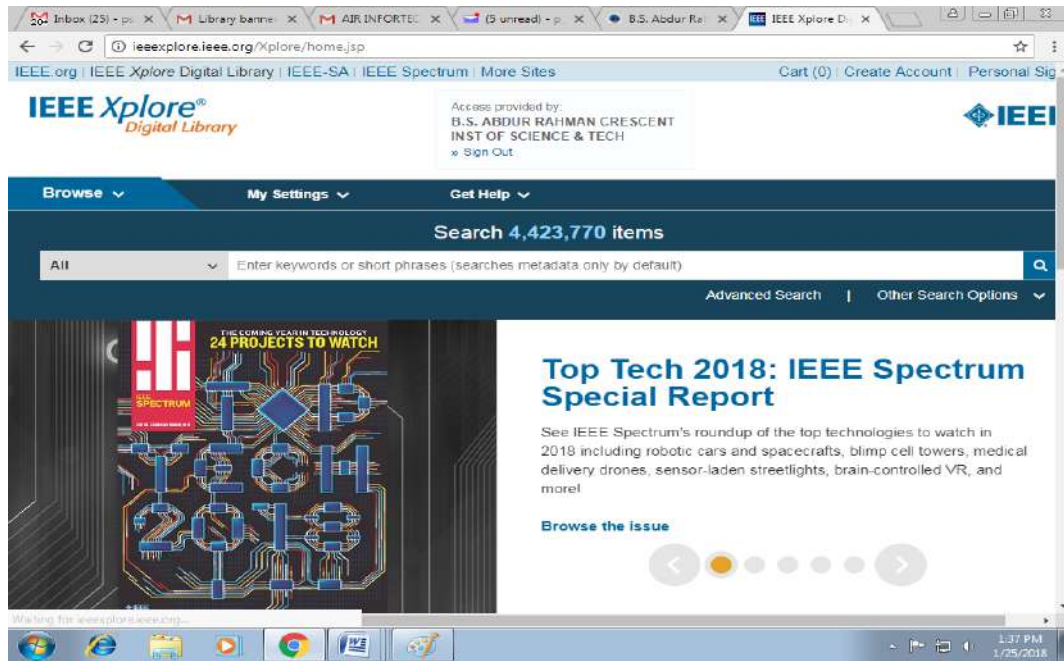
Inbox (25) - pc × | Library banne × | AIR INFORTEC × | (5 unread) - p × | B.S. Abdur Ra × | IEEE Xplore D ×

ieeexplore.ieee.org/Xplore/home.jsp

IEEE.org | IEEE Xplore Digital Library | IEEE-SA | IEEE Spectrum | More Sites

Cart (0) | Create Account | Personal Sig

IEEE Xplore® Digital Library

Access provided by:
B.S. ABDUR RAHMAN CRESCENT INST OF SCIENCE & TECH
» Sign Out

IEEE

Browse | My Settings | Get Help

Search 4,423,770 items

All | Enter keywords or short phrases (searches metadata only by default)

Advanced Search | Other Search Options

THE COMING YEAR IN TECHNOLOGY
24 PROJECTS TO WATCH
SPECTRUM
TECH 2018

Top Tech 2018: IEEE Spectrum Special Report

See IEEE Spectrum's roundup of the top technologies to watch in 2018 including robotic cars and spacecrafts, blimp cell towers, medical delivery drones, sensor-laden streetlights, brain-controlled VR, and more!

Browse the issue

Waiting for ieeexplore.ieee.org...

1:37 PM
1/25/2018